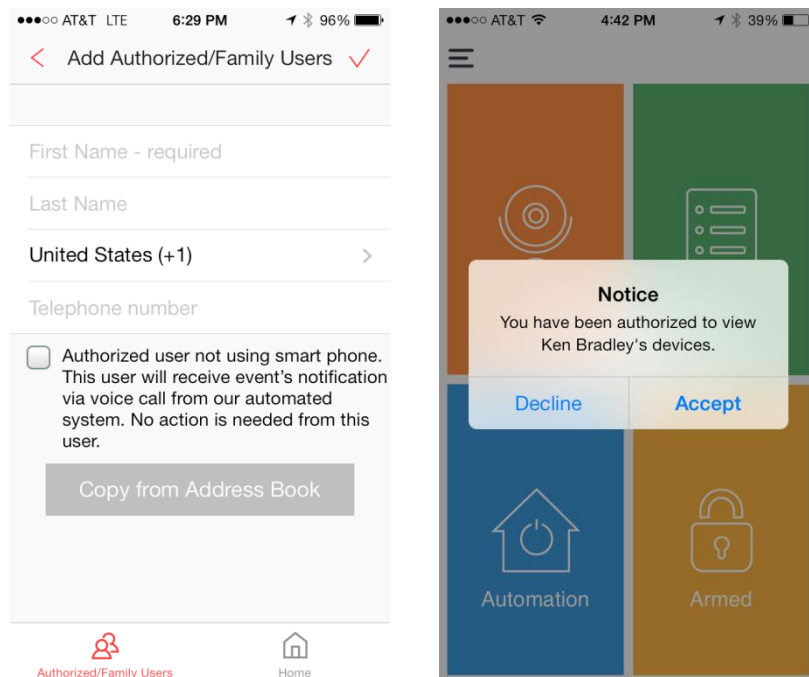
●●●○○ AT&T LTE 6:29 PM 96%

Add Authorized/Family Users

First Name - required

Last Name

United States (+1)

Telephone number

Authorized user not using smart phone. This user will receive event's notification via voice call from our automated system. No action is needed from this user.

Copy from Address Book

Authorized/Family Users

Home

●●●○○ AT&T 4:42 PM 39%

Notice

You have been authorized to view Ken Bradley's devices.

Decline

Accept

Automation

Armed